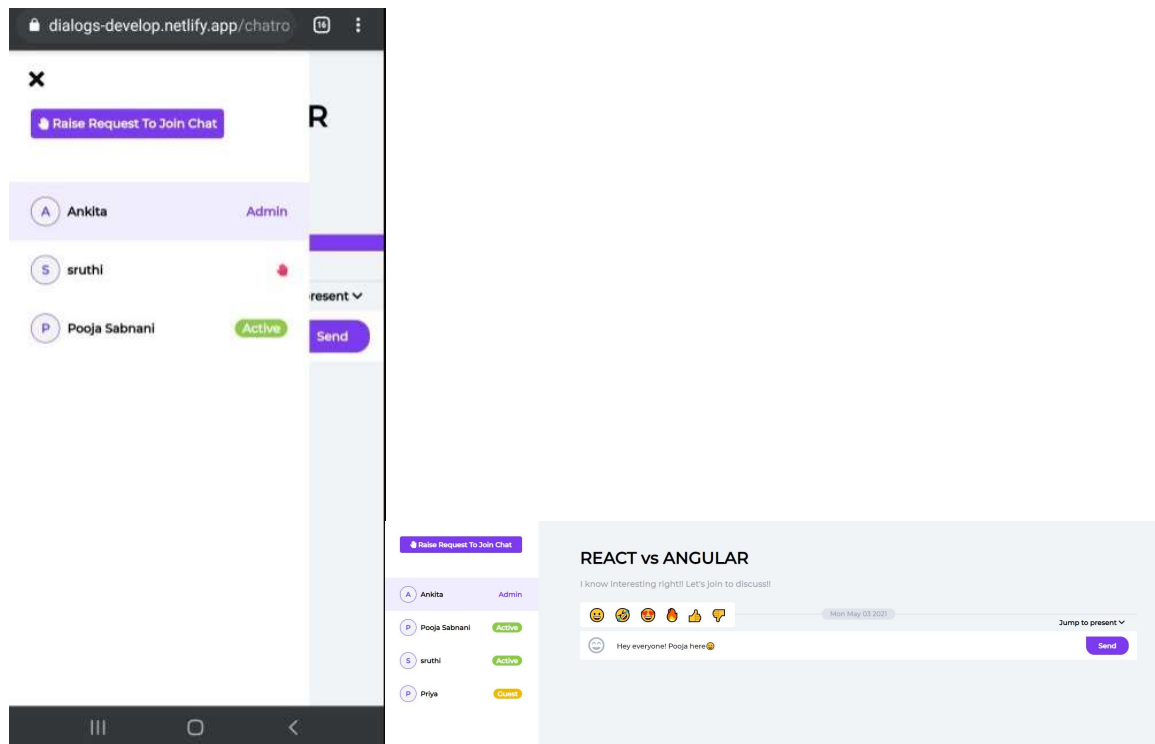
dialogs-develop.netlify.app/chatro 16

×

Raise Request To Join Chat

R

A Ankita Admin

S sruthi

resent

P Pooja Sabnani Active

Send

Raise Request To Join Chat

A Ankita Admin

P Pooja Sabnani Active

S sruthi Active

P Priya Guest

REACT vs ANGULAR

I know interesting right!! Let's join to discuss!!

Mon May 03 2021

Jump to present

Hey everyone! Pooja here

Send